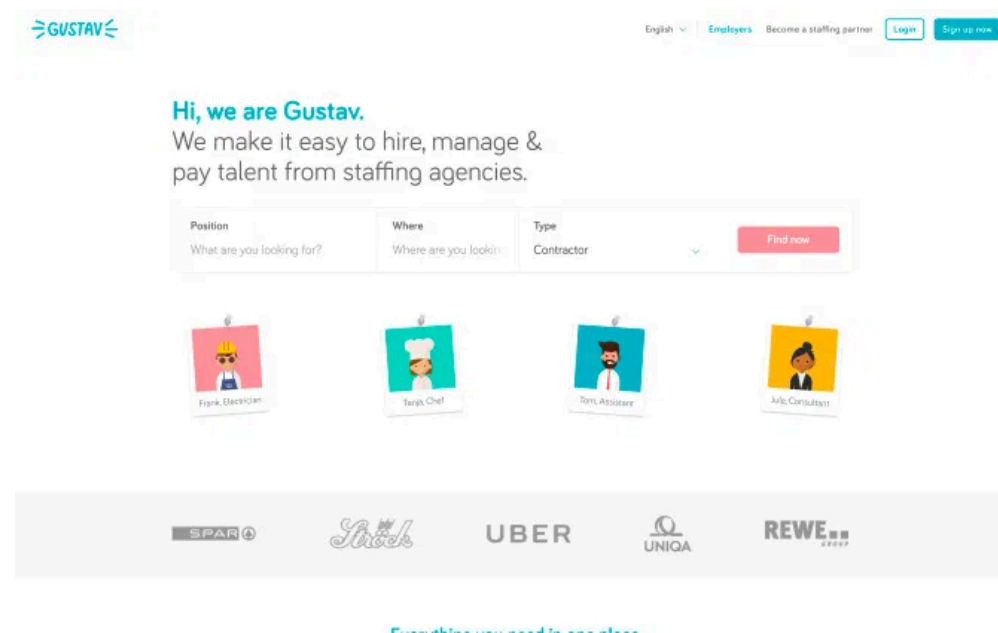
GUSTAV

English Employers Become a staffing partner Login Sign up now

Hi, we are Gustav.
We make it easy to hire, manage & pay talent from staffing agencies.

Position
What are you looking for?

Where
Where are you lookin

Type
Contractor

Find now

Frank, Electrician

Tanja, Chef

Tom, Assistant

Julie, Consultant

SPAR

Ströck

UBER

UNIQA

REWE GROUP

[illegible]